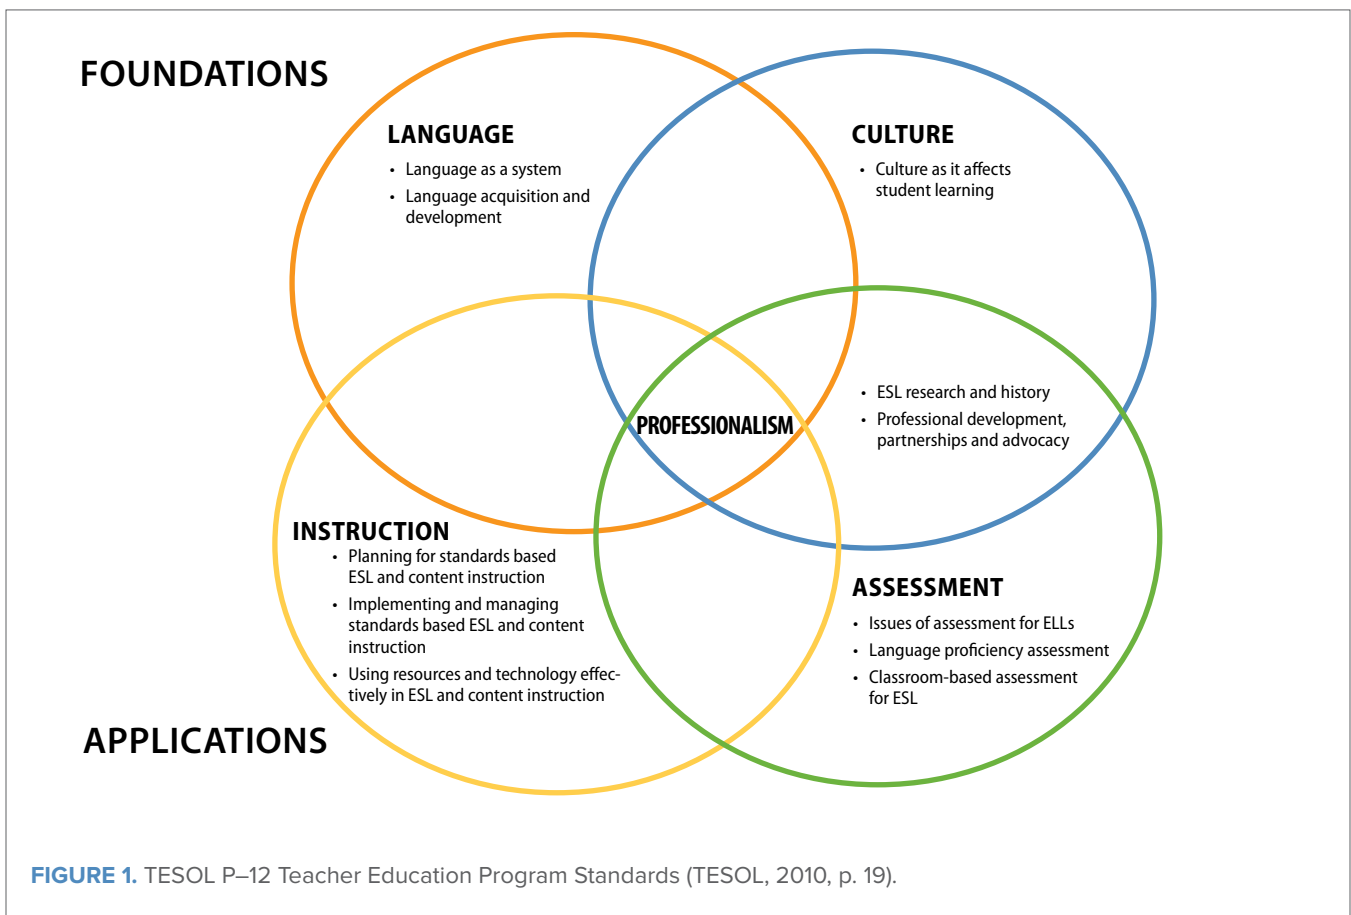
FOUNDATIONS

LANGUAGE
• Language as a system
• Language acquisition and development

CULTURE
• Culture as it affects student learning

PROFESSIONALISM

• ESL research and history
• Professional development, partnerships and advocacy

INSTRUCTION
• Planning for standards based ESL and content instruction
• Implementing and managing standards based ESL and content instruction
• Using resources and technology effectively in ESL and content instruction

ASSESSMENT
• Issues of assessment for ELLs
• Language proficiency assessment
• Classroom-based assessment for ESL

APPLICATIONS

FIGURE 1. TESOL P–12 Teacher Education Program Standards (TESOL, 2010, p. 19).